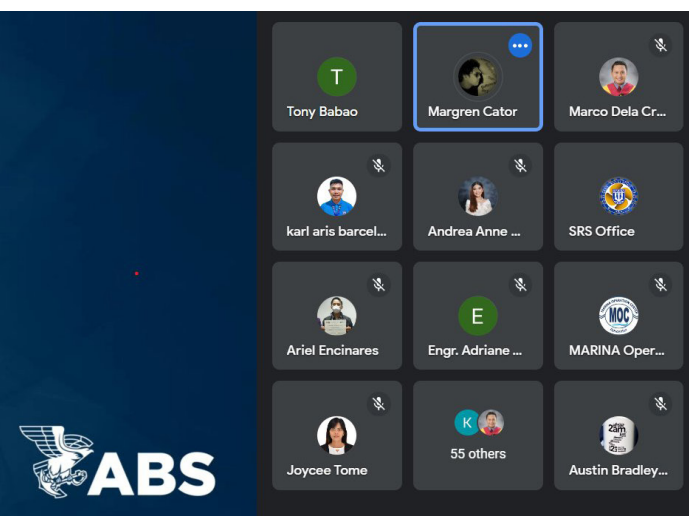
ABS

T
Tony Babao

Margren Cator

Marco Dela Cr...

karl aris barcel...

Andrea Anne ...

SRS Office

Ariel Encinares

E
Engr. Adriane ...

MOC
MARINA Oper...

Joycee Tome

K
55 others

Austin Bradley...